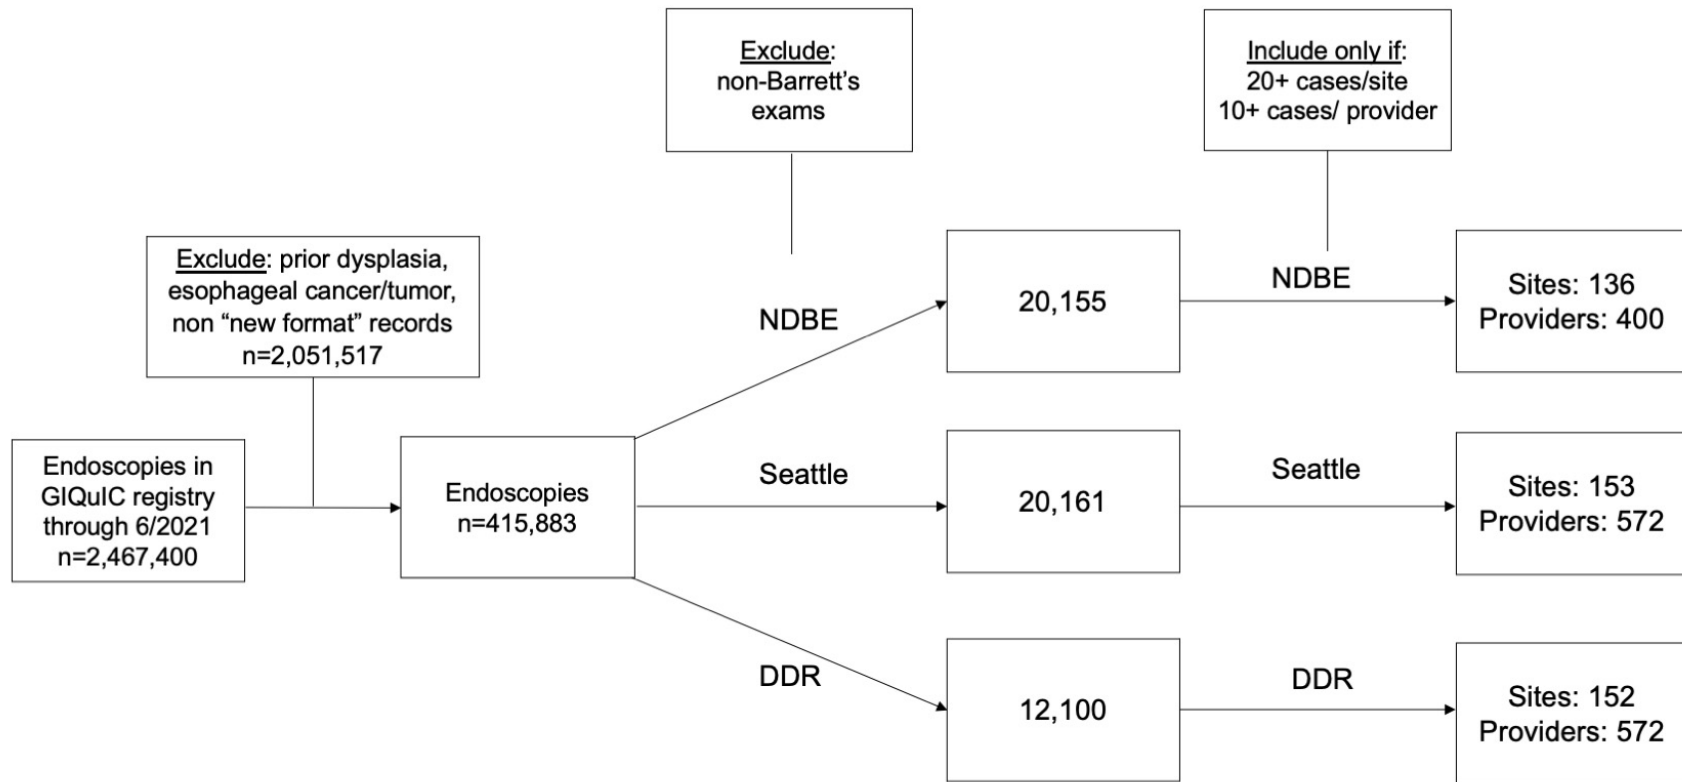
Exclude:
non-Barrett's
exams

Include only if:
20+ cases/site
10+ cases/ provider

Exclude: prior dysplasia, esophageal cancer/tumor, non "new format" records
n=2,051,517

Endoscopies in GIQuIC registry through 6/2021
n=2,467,400

Endoscopies
n=415,883

NDBE

20,155

NDBE

Sites: 136
Providers: 400

Seattle

20,161

Seattle

Sites: 153
Providers: 572

DDR

12,100

DDR

Sites: 152
Providers: 572